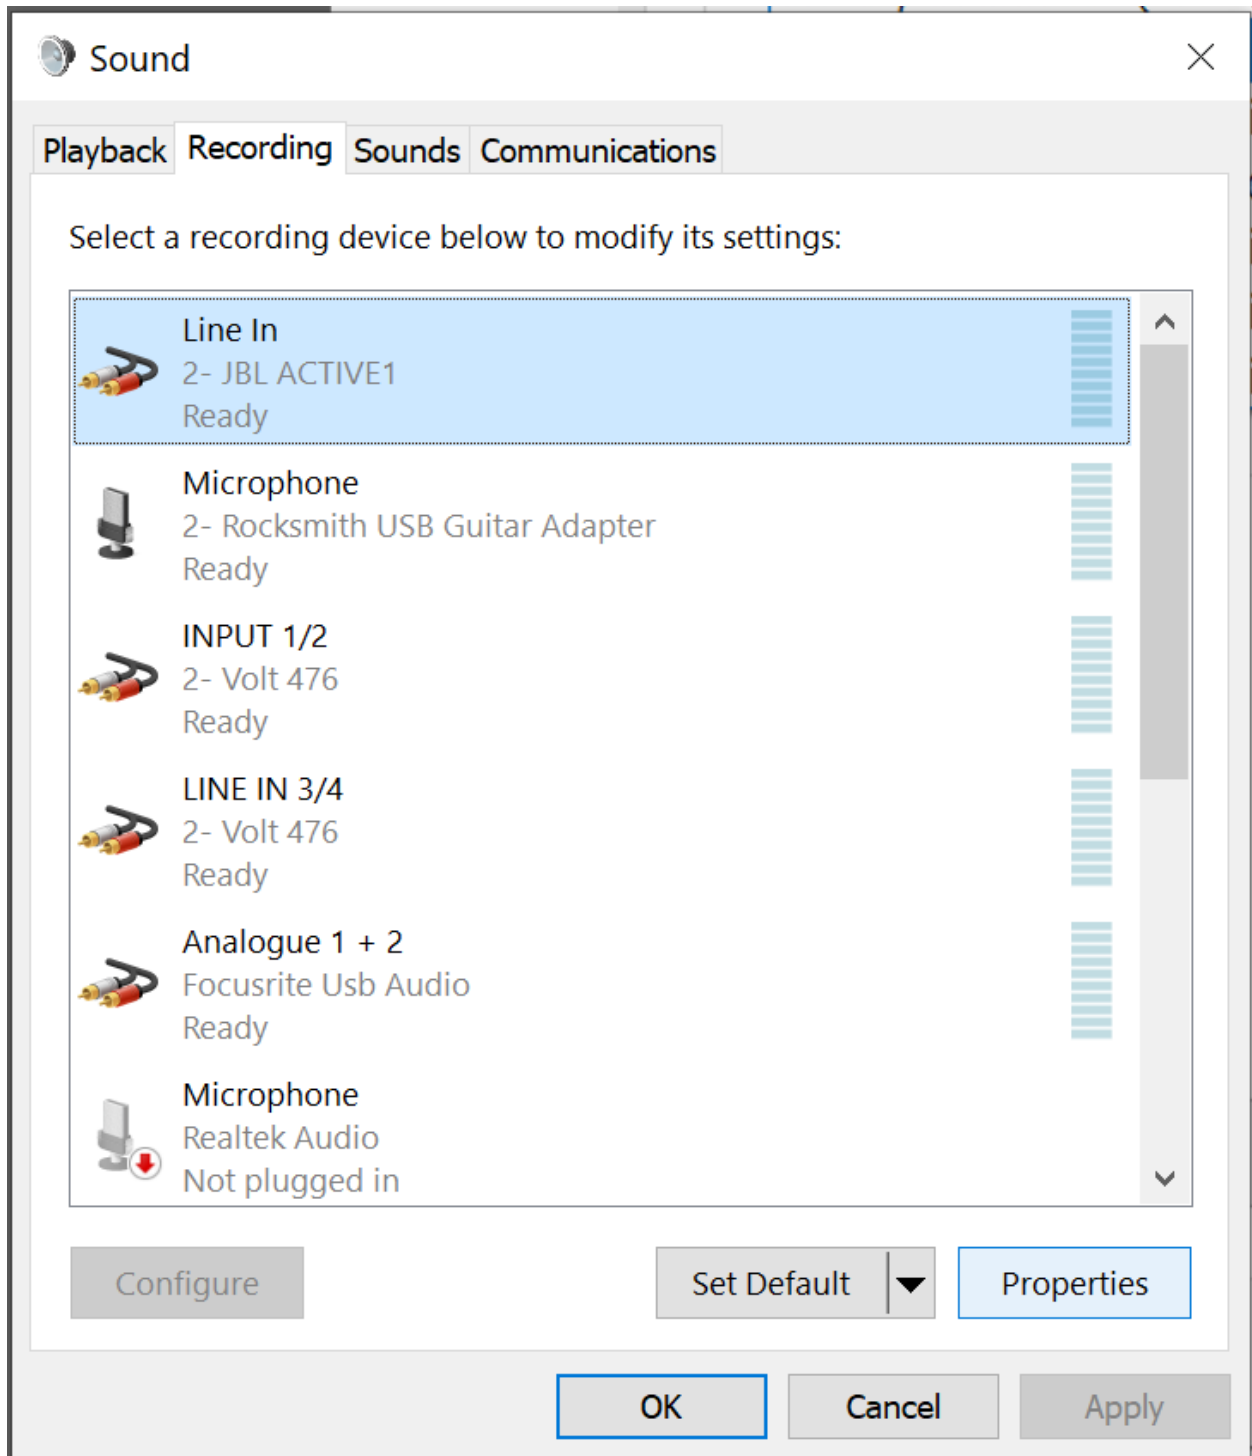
Sound

Playback Recording Sounds Communications

Select a recording device below to modify its settings:

Line In
2- JBL ACTIVE1
Ready

Microphone
2- Rocksmith USB Guitar Adapter
Ready

INPUT 1/2
2- Volt 476
Ready

LINE IN 3/4
2- Volt 476
Ready

Analogue 1 + 2
Focusrite Usb Audio
Ready

Microphone
Realtek Audio
Not plugged in

Configure Set Default Properties

OK Cancel Apply